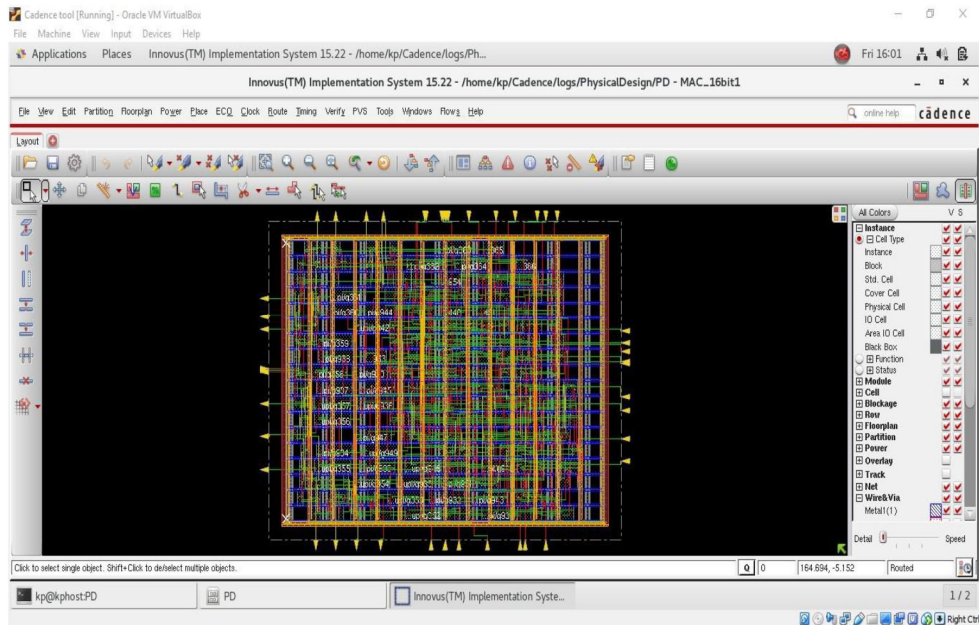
Cadence tool [Running] - Oracle VM VirtualBox

File Machine View Input Devices Help

Applications Places Innovus(TM) Implementation System 15.22 - /home/kp/Cadence/logs/Ph...

Fri 16:01

Innovus(TM) Implementation System 15.22 - /home/kp/Cadence/logs/PhysicalDesign/PD - MAC_16bit1

File View Edit Partition Floorplan Power Place ECO Clock Route Timing Verify PVS Tools Windows Flows Help

online help cādence

Layout

All Colors V S

Instance
Cell Type
Instance
Block
Std. Cell
Cover Cell
Physical Cell
IO Cell
Area IO Cell
Black Box
Function
Status
Module
Cell
Blockage
Row
Floorplan
Partition
Power
Overlay
Track
Net
Wire&Via
Metal1(1)

Detail Speed

Click to select single object. Shift+Click to de/select multiple objects.

0 164.694, -5.152 Routed

kp@kphost:PD PD Innovus(TM) Implementation Syste... 1 / 2

Right Ctrl